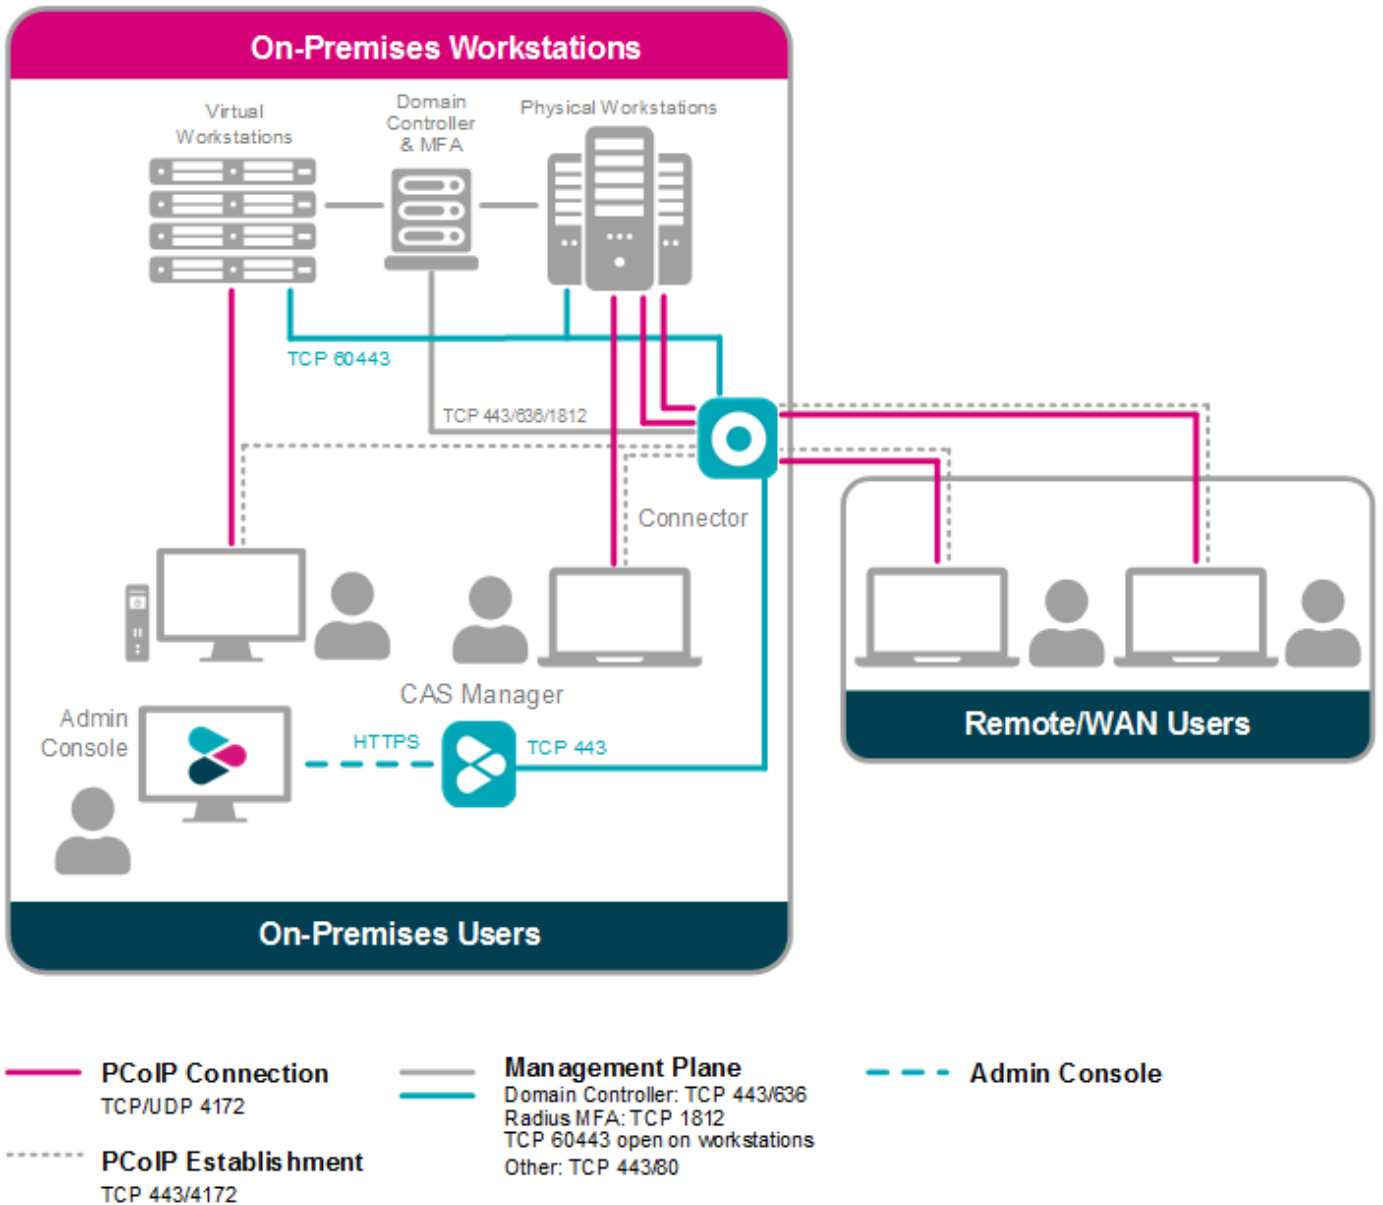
On-Premises Workstations

Virtual Workstations

Domain Controller & MFA

Physical Workstations

TCP 60443

TCP 443/636/1812

Connector

CAS Manager

Admin Console

HTTPS

TCP 443

On-Premises Users

Remote/WAN Users

PCoIP Connection
TCP/UDP 4172

PCoIP Establishment
TCP 443/4172

Management Plane
Domain Controller: TCP 443/636
Radius MFA: TCP 1812
TCP 60443 open on workstations
Other: TCP 443/80

Admin Console